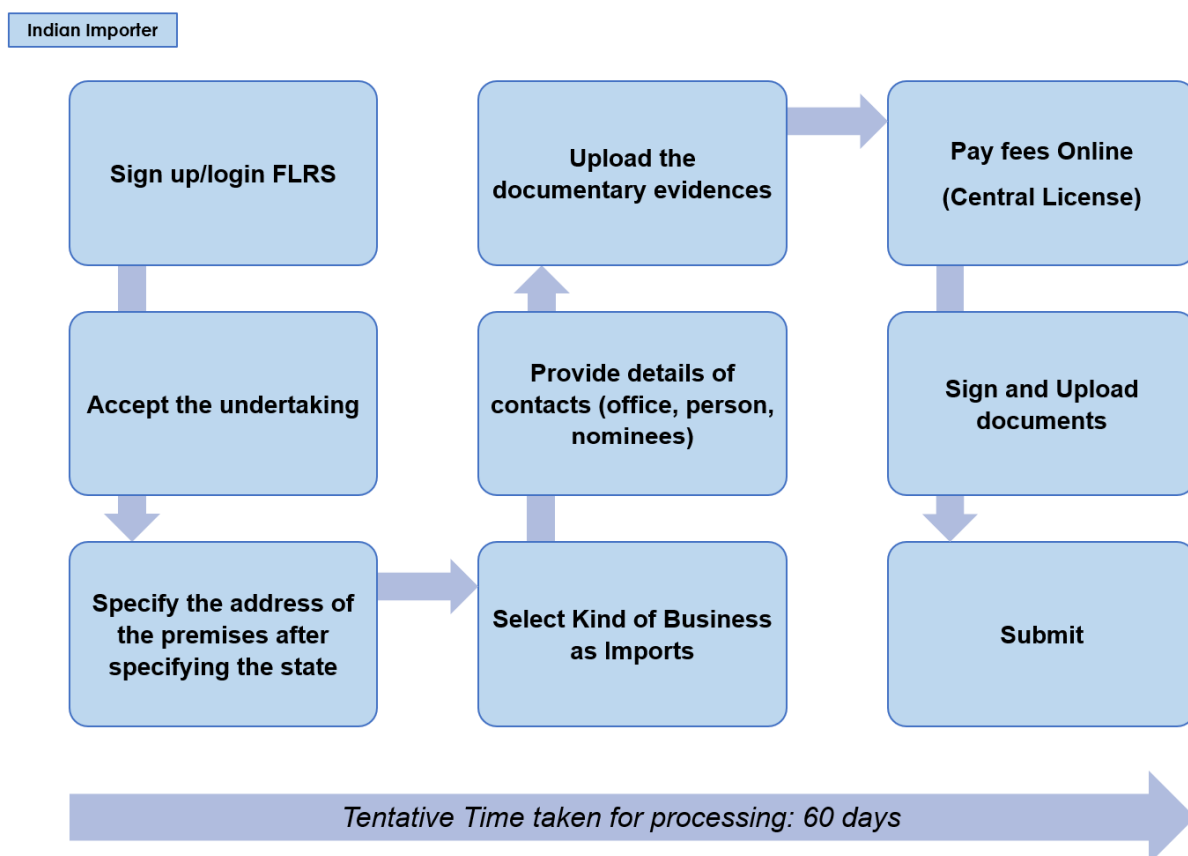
Indian Importer

Sign up/login FLRS

Accept the undertaking

Specify the address of the premises after specifying the state

Select Kind of Business as Imports

Provide details of contacts (office, person, nominees)

Upload the documentary evidences

Pay fees Online
(Central License)

Sign and Upload documents

Submit

Tentative Time taken for processing: 60 days